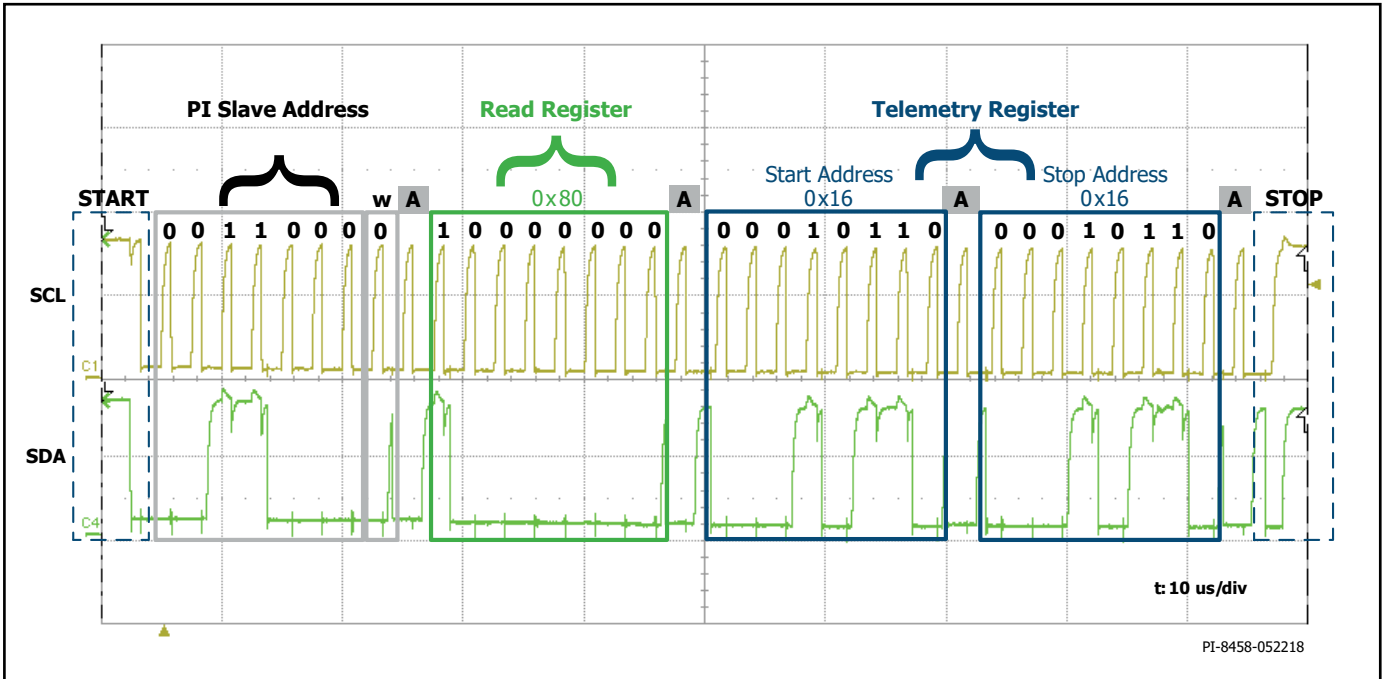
PI Slave Address

Read Register

Telemetry Register

Start Address 0x16

Stop Address 0x16

0x80

START

w A A A A STOP

0 0 1 1 0 0 0 0 1 0 0 0 0 0 0 0 0 0 0 1 0 1 1 0 0 0 0 1 0 1 1 0

SCL

C1

SDA

C4

t: 10 us/div

PI-8458-052218